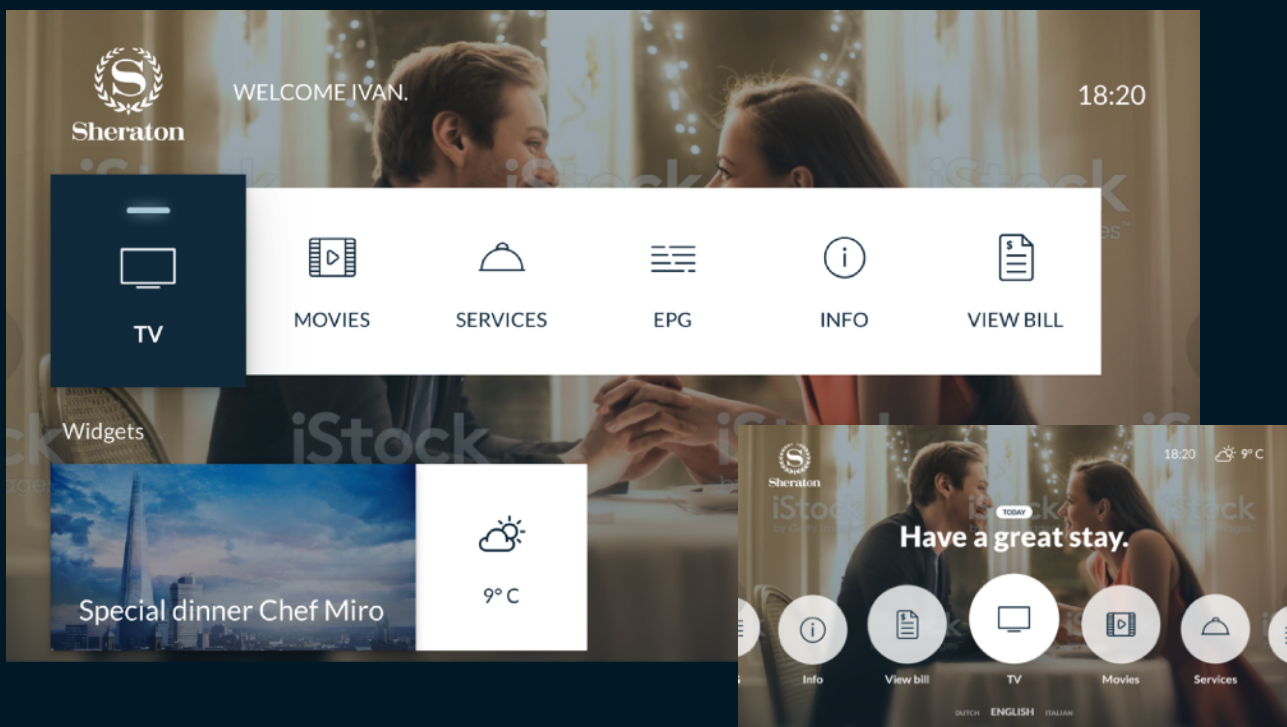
Sheraton

WELCOME IVAN.

18:20

TV

MOVIES

SERVICES

EPG

INFO

VIEW BILL

Widgets

Special dinner Chef Miro

9° C

Sheraton

18:20 9° C

TODAY

Have a great stay.

Info

View bill

TV

Movies

Services

DUTCH ENGLISH ITALIAN